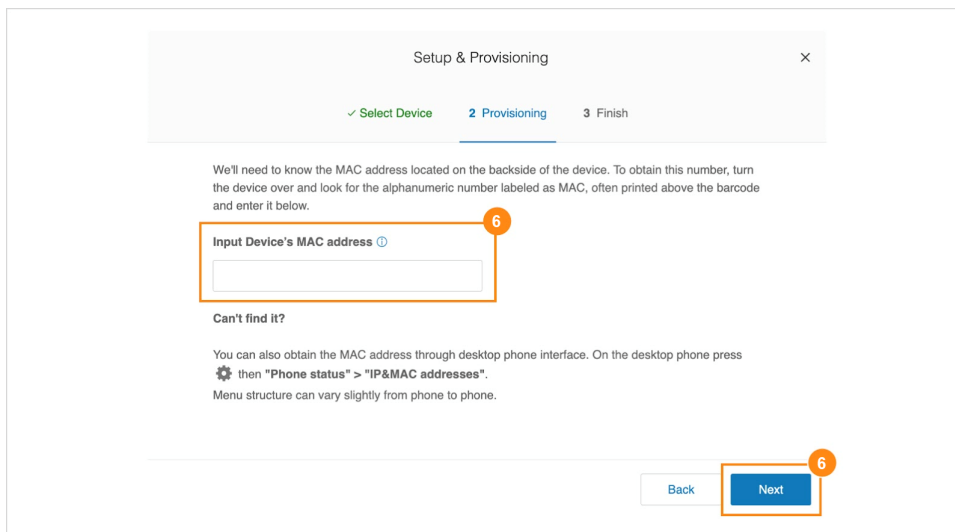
Setup & Provisioning

×

✓ Select Device 2 Provisioning 3 Finish

We'll need to know the MAC address located on the backside of the device. To obtain this number, turn the device over and look for the alphanumeric number labeled as MAC, often printed above the barcode and enter it below.

6

Input Device's MAC address ⓘ

Can't find it?

You can also obtain the MAC address through desktop phone interface. On the desktop phone press then "Phone status" > "IP&MAC addresses".
Menu structure can vary slightly from phone to phone.

6

Back Next